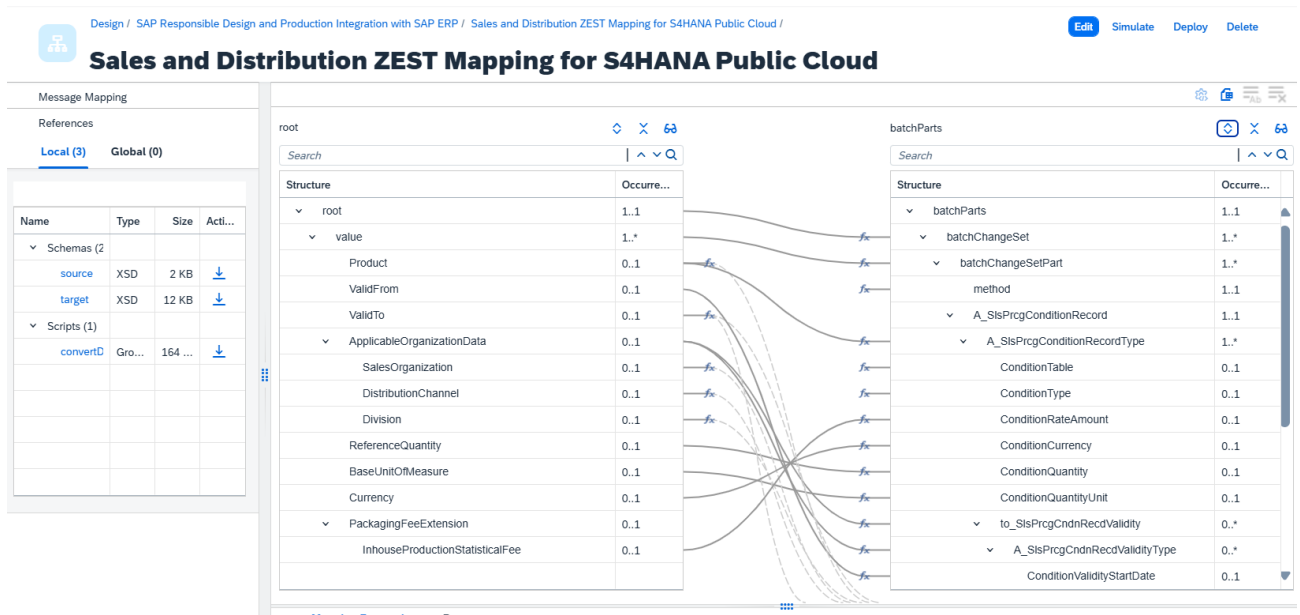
Design / SAP Responsible Design and Production Integration with SAP ERP / Sales and Distribution ZEST Mapping for S4HANA Public Cloud /

Edit Simulate Deploy Delete

Sales and Distribution ZEST Mapping for S4HANA Public Cloud

Message Mapping

References

Local (3) Global (0)

| Name | Type | Size | Acti... |
|---|---|---|---|
| Schemas (2 | | | |
| source | XSD | 2 KB | |
| target | XSD | 12 KB | |
| Scripts (1) | | | |
| convertD | Gro... | 164 ... | |

root

Search

| Structure | Occurre... |
|---|---|
| root | 1..1 |
| value | 1..* |
| Product | 0..1 |
| ValidFrom | 0..1 |
| ValidTo | 0..1 |
| ApplicableOrganizationData | 0..1 |
| SalesOrganization | 0..1 |
| DistributionChannel | 0..1 |
| Division | 0..1 |
| ReferenceQuantity | 0..1 |
| BaseUnitOfMeasure | 0..1 |
| Currency | 0..1 |
| PackagingFeeExtension | 0..1 |
| InhouseProductionStatisticalFee | 0..1 |

batchParts

Search

| Structure | Occurre... |
|---|---|
| batchParts | 1..1 |
| batchChangeSet | 1..* |
| batchChangeSetPart | 1..* |
| method | 1..1 |
| A_SlsPrcgConditionRecord | 1..1 |
| A_SlsPrcgConditionRecordType | 1..* |
| ConditionTable | 0..1 |
| ConditionType | 0..1 |
| ConditionRateAmount | 0..1 |
| ConditionCurrency | 0..1 |
| ConditionQuantity | 0..1 |
| ConditionQuantityUnit | 0..1 |
| to_SlsPrcgCndnRecdValidity | 0..* |
| A_SlsPrcgCndnRecdValidityType | 0..* |
| ConditionValidityStartDate | 0..1 |